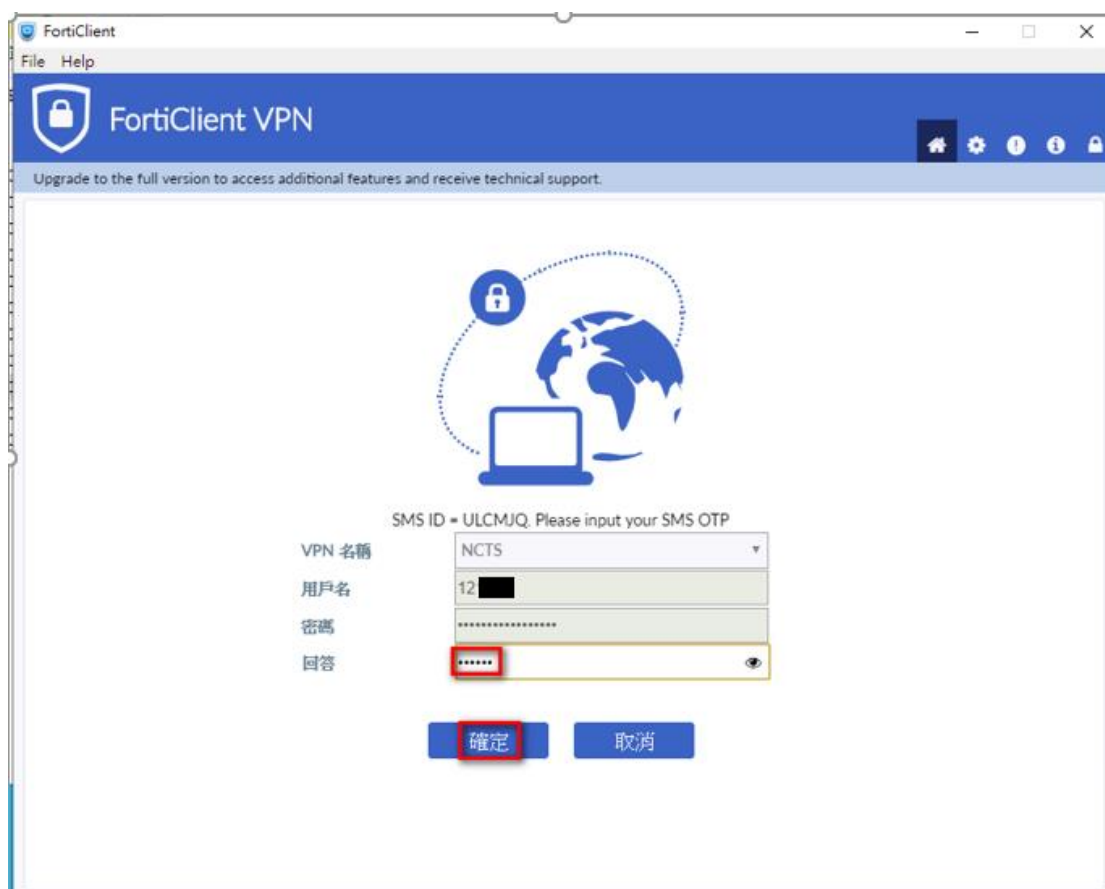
FortiClient
File Help
FortiClient VPN
Upgrade to the full version to access additional features and receive technical support.
SMS ID = ULCMJQ. Please input your SMS OTP
VPN 名稱 NCTS
用戶名 12
密碼 ••••••••••••••••••
回答 ••••••
確定 取消